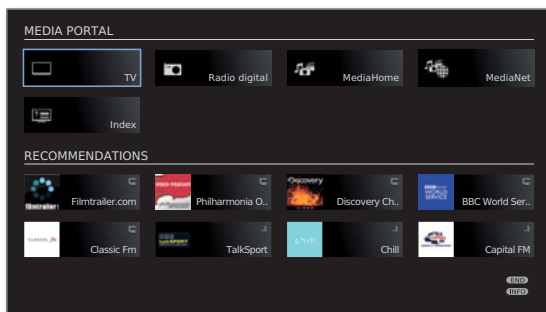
MEDIA PORTAL

TV

Radio digital

MediaHome

MediaNet

Index

RECOMMENDATIONS

filmtrailer Filmtrailer.com

Philharmonia O..

Discovery Discovery Ch..

BBC WORLD SERVICE BBC World Ser..

CLASSIC fm Classic Fm

talkSPORT TalkSport

chill Chill

Capital FM

END

INFO